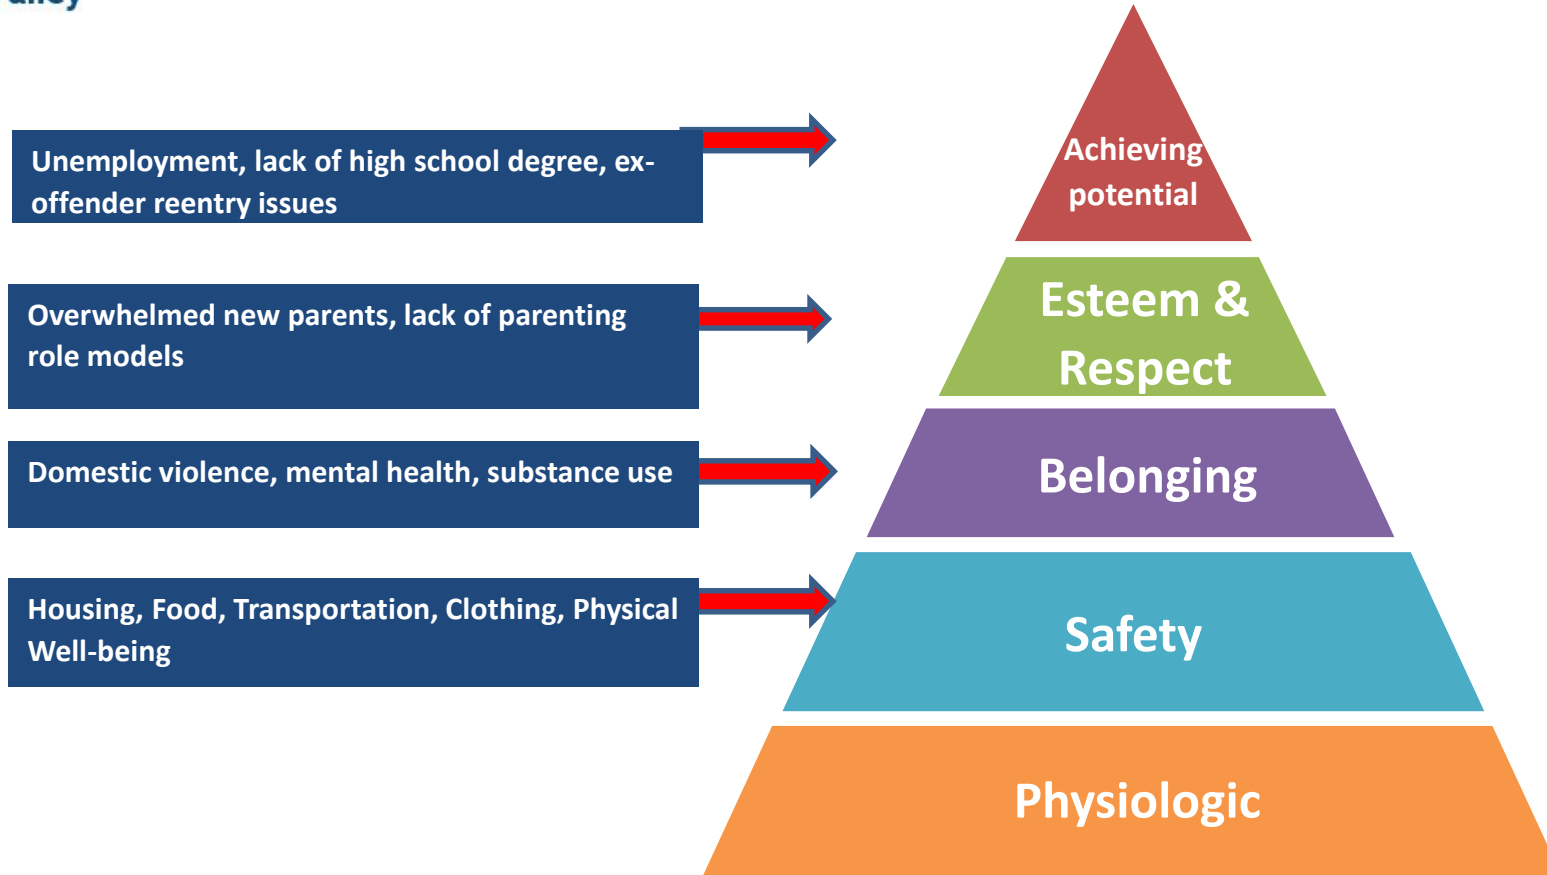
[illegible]

Unemployment, lack of high school degree, ex-offender reentry issues

Overwhelmed new parents, lack of parenting role models

Domestic violence, mental health, substance use

Housing, Food, Transportation, Clothing, Physical Well-being

Achieving potential

Esteem & Respect

Belonging

Safety

Physiologic